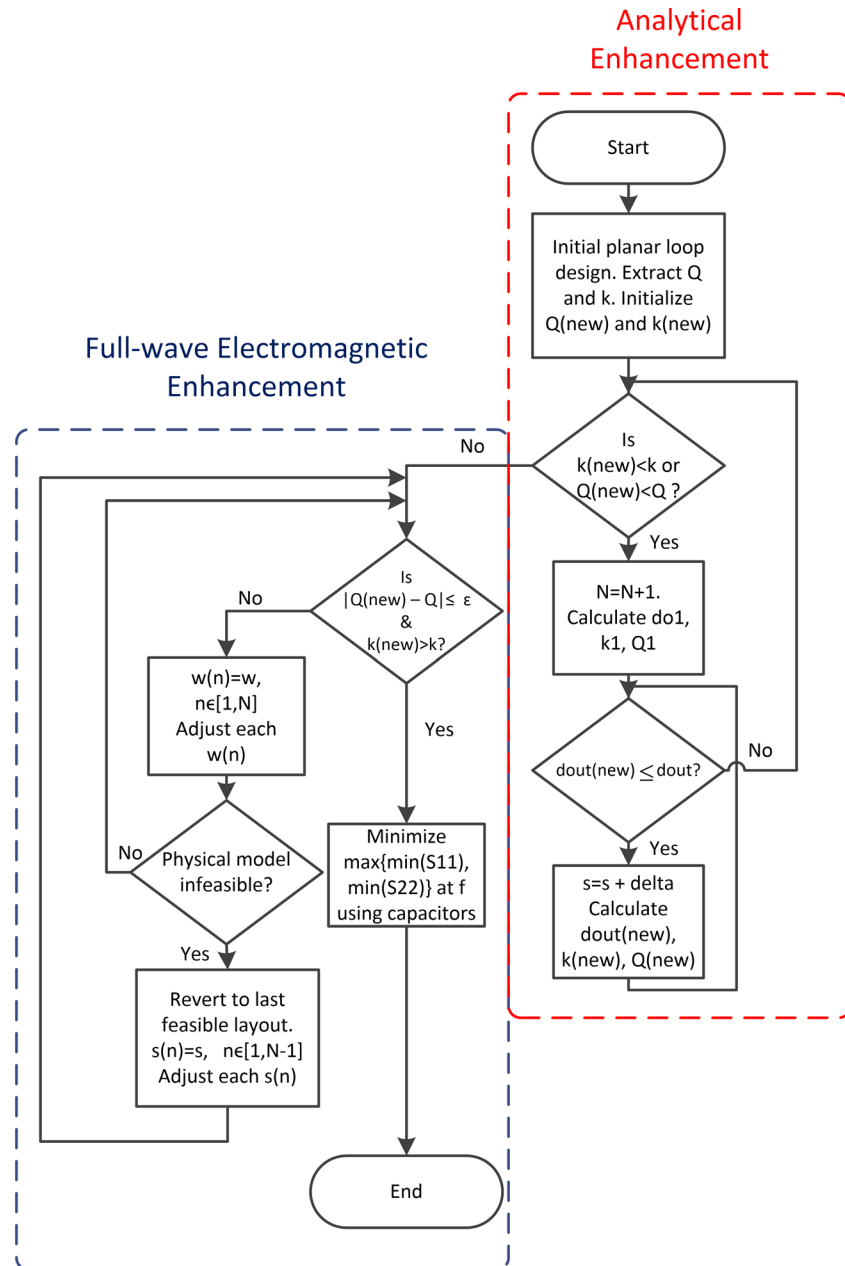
Analytical Enhancement

Start

Initial planar loop design. Extract Q and k. Initialize Q(new) and k(new)

Full-wave Electromagnetic Enhancement

No

Is k(new)<k or Q(new)<Q ?

Yes

N=N+1. Calculate do1, k1, Q1

Is $|Q(new) - Q| \leq \varepsilon$ & k(new)>k?

No

w(n)=w, $n\epsilon[1,N]$ Adjust each w(n)

Yes

No

dout(new) $\leq$ dout?

Yes

s=s + delta Calculate dout(new), k(new), Q(new)

No

Physical model infeasible?

Minimize max{min(S11), min(S22)} at f using capacitors

Yes

Revert to last feasible layout. s(n)=s, $n\epsilon[1,N-1]$ Adjust each s(n)

End